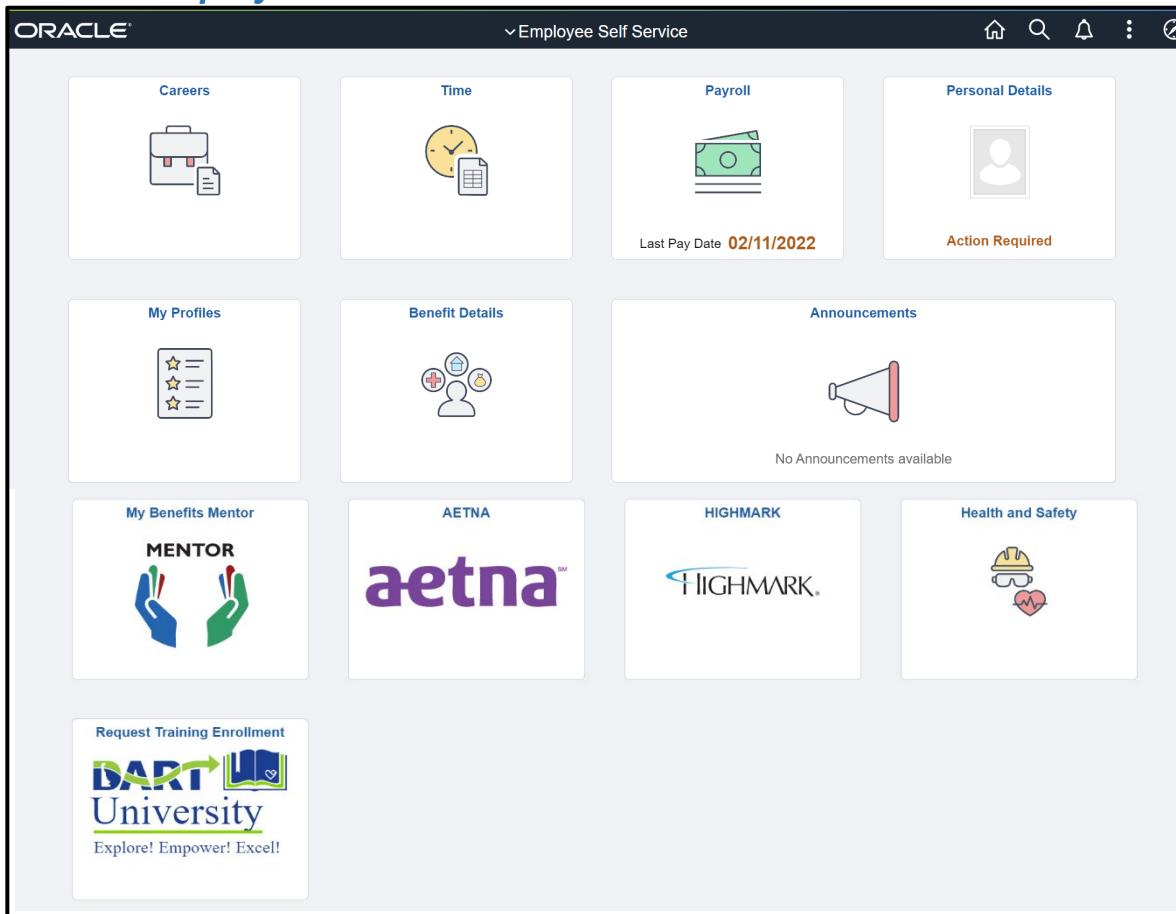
ORACLE

Employee Self Service

Careers

Time

Payroll

Last Pay Date 02/11/2022

Personal Details

Action Required

My Profiles

Benefit Details

Announcements

No Announcements available

My Benefits Mentor

MENTOR

AETNA

aetna

HIGHMARK

HIGHMARK.

Health and Safety

Request Training Enrollment

DART University

Explore! Empower! Excel!